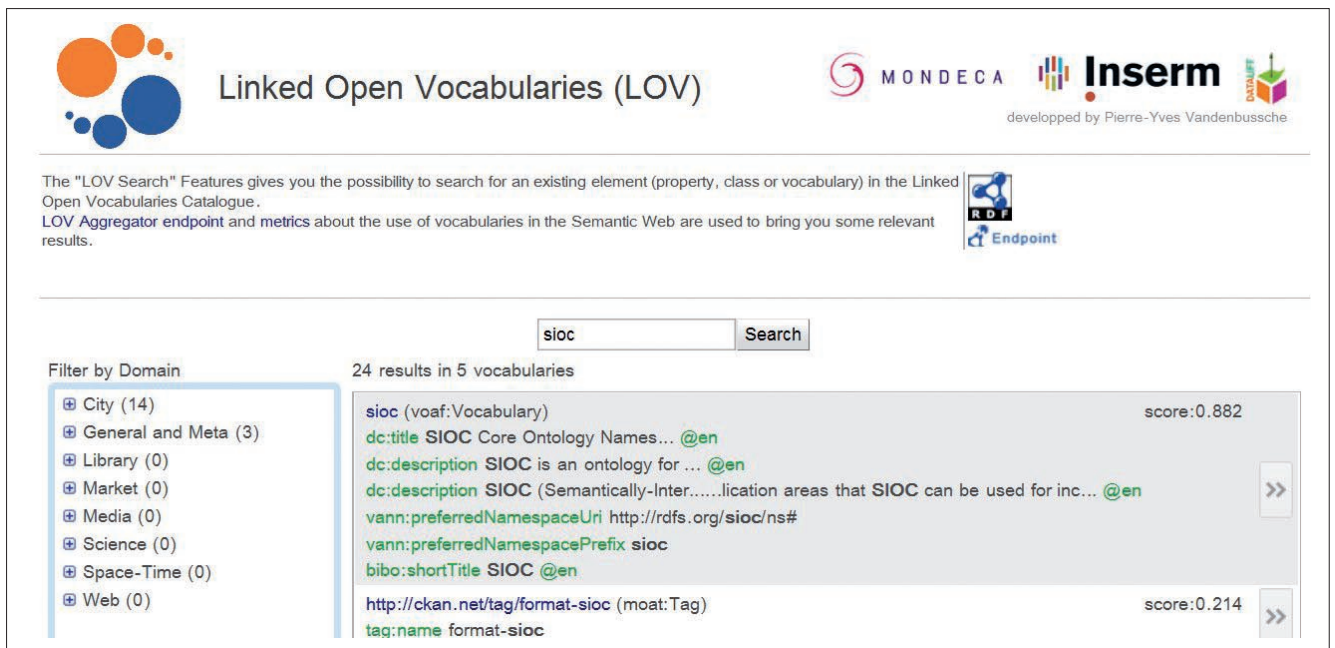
Linked Open Vocabularies (LOV)

MONDECA Inserm DATALIFT

developped by Pierre-Yves Vandenbussche

The "LOV Search" Features gives you the possibility to search for an existing element (property, class or vocabulary) in the Linked Open Vocabularies Catalogue.
LOV Aggregator endpoint and metrics about the use of vocabularies in the Semantic Web are used to bring you some relevant results.

RDF
Endpoint

sioc Search

Filter by Domain

⊞ City (14)
⊞ General and Meta (3)
⊞ Library (0)
⊞ Market (0)
⊞ Media (0)
⊞ Science (0)
⊞ Space-Time (0)
⊞ Web (0)

24 results in 5 vocabularies

sioc (voaf:Vocabulary) score:0.882
dc:title SIOC Core Ontology Names... @en
dc:description SIOC is an ontology for ... @en
dc:description SIOC (Semantically-Inter......lication areas that SIOC can be used for inc... @en
vann:preferredNamespaceUri http://rdfs.org/sioc/ns#
vann:preferredNamespacePrefix sioc
bibo:shortTitle SIOC @en

>>

http://ckan.net/tag/format-sioc (moat:Tag) score:0.214
tag:name format-sioc

>>